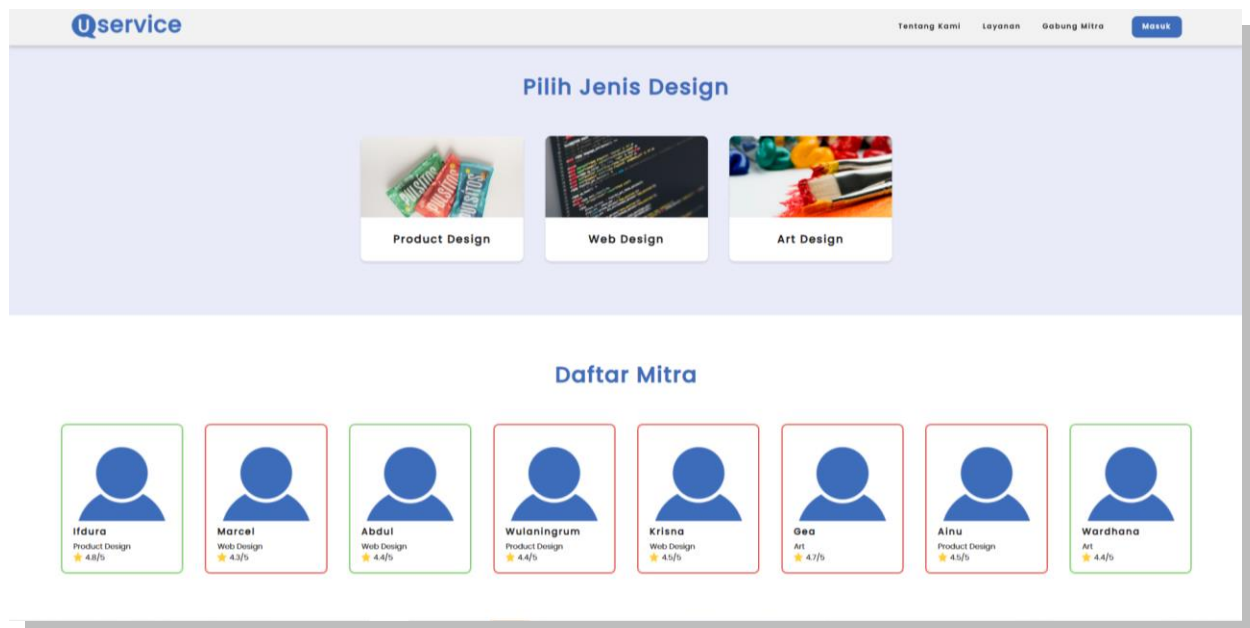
Uservice

Tentang Kami Layanan Gabung Mitra Masuk

Pilih Jenis Design

Product Design

Web Design

Art Design

Daftar Mitra

Ifdura
Product Design
4.8/5

Marcel
Web Design
4.3/5

Abdul
Web Design
4.4/5

Wulaningrum
Product Design
4.4/5

Krisna
Web Design
4.5/5

Gea
Art
4.7/5

Ainu
Product Design
4.5/5

Wardhana
Art
4.4/5